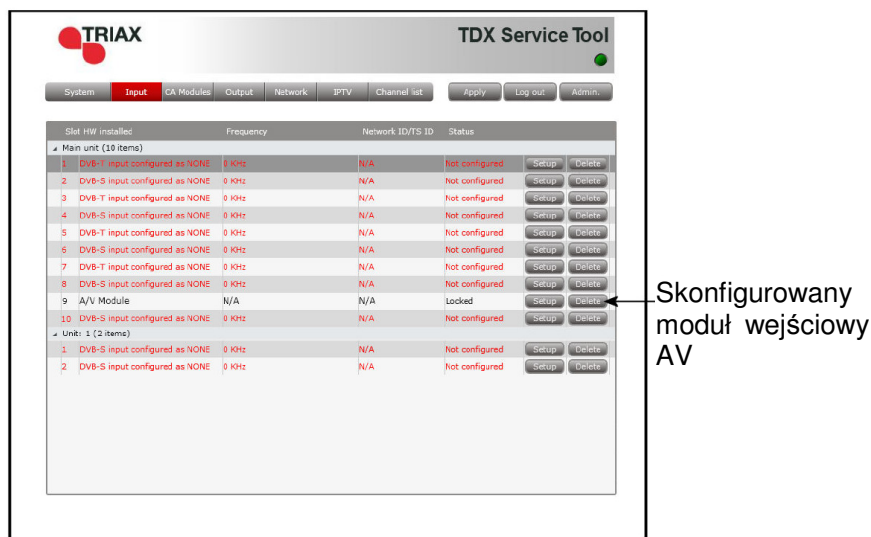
TRIAX

TDX Service Tool

System | Input | CA Modules | Output | Network | IPTV | Channel list | Apply | Log out | Admin.

| Slot | HW installed | Frequency | Network ID/TS ID | Status | | |
|---|---|---|---|---|---|---|
| Main unit (10 items) | | | | | | |
| 1 | DVB-T input configured as NONE | 0 KHz | N/A | Not configured | Setup | Delete |
| 2 | DVB-S input configured as NONE | 0 KHz | N/A | Not configured | Setup | Delete |
| 3 | DVB-T input configured as NONE | 0 KHz | N/A | Not configured | Setup | Delete |
| 4 | DVB-S input configured as NONE | 0 KHz | N/A | Not configured | Setup | Delete |
| 5 | DVB-T input configured as NONE | 0 KHz | N/A | Not configured | Setup | Delete |
| 6 | DVB-S input configured as NONE | 0 KHz | N/A | Not configured | Setup | Delete |
| 7 | DVB-T input configured as NONE | 0 KHz | N/A | Not configured | Setup | Delete |
| 8 | DVB-S input configured as NONE | 0 KHz | N/A | Not configured | Setup | Delete |
| 9 | A/V Module | N/A | N/A | Locked | Setup | Delete |
| 10 | DVB-S input configured as NONE | 0 KHz | N/A | Not configured | Setup | Delete |
| Unit: 1 (2 items) | | | | | | |
| 1 | DVB-S input configured as NONE | 0 KHz | N/A | Not configured | Setup | Delete |
| 2 | DVB-S input configured as NONE | 0 KHz | N/A | Not configured | Setup | Delete |

Skonfigurowany moduł wejściowy AV